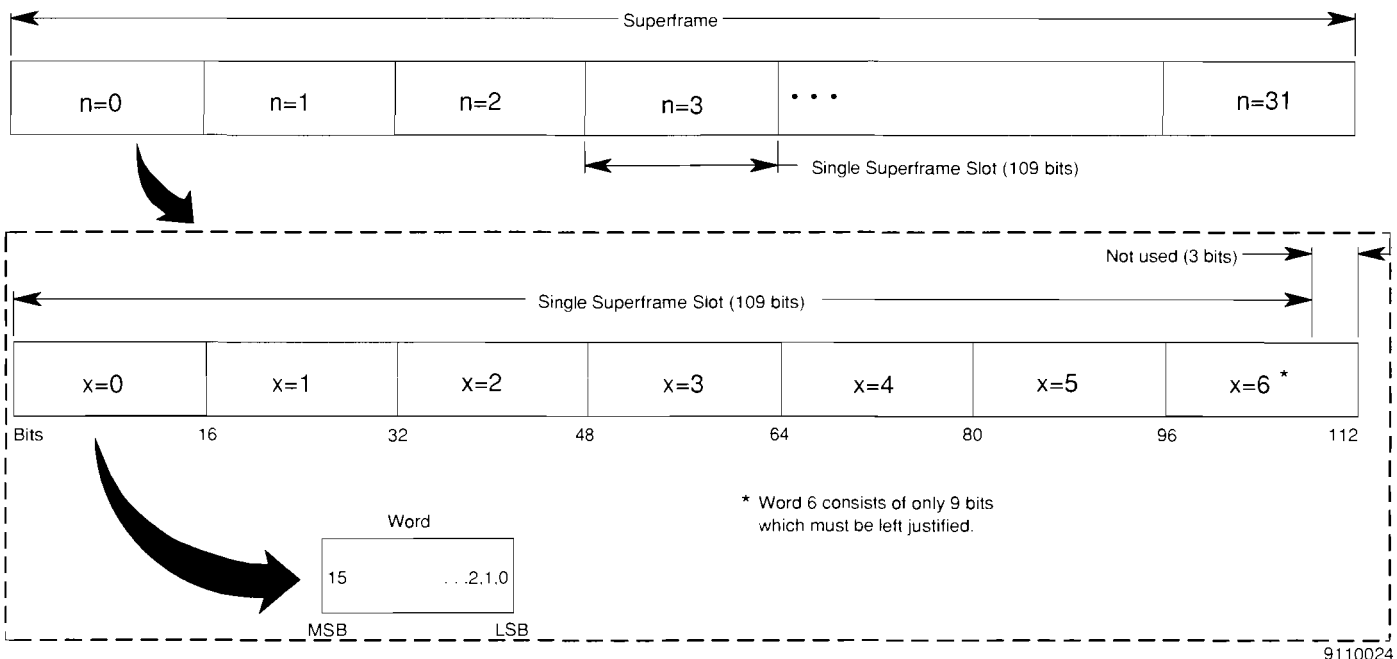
Superframe

| n=0 | n=1 | n=2 | n=3 | • • • | n=31 |
|---|---|---|---|---|---|

Single Superframe Slot (109 bits)

Not used (3 bits)

Single Superframe Slot (109 bits)

| x=0 | x=1 | x=2 | x=3 | x=4 | x=5 | x=6 * |
|---|---|---|---|---|---|---|

Bits 16 32 48 64 80 96 112

* Word 6 consists of only 9 bits which must be left justified.

Word

15 . . . 2,1,0

MSB LSB

9110024